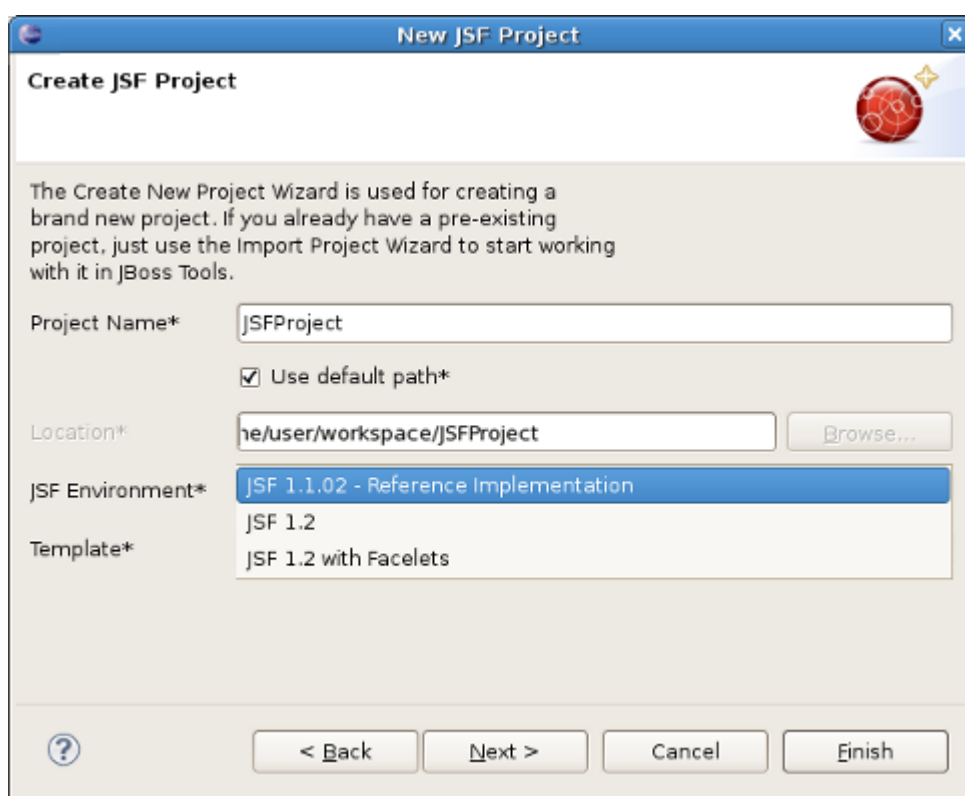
New JSF Project

Create JSF Project

The Create New Project Wizard is used for creating a brand new project. If you already have a pre-existing project, just use the Import Project Wizard to start working with it in JBoss Tools.

Project Name* JSFProject

Use default path*

Location* ne/user/workspace/JSFProject Browse...

JSF Environment* JSF 1.1.02 - Reference Implementation

JSF 1.2

JSF 1.2 with Facelets

Template*

?

< Back

Next >

Cancel

Finish